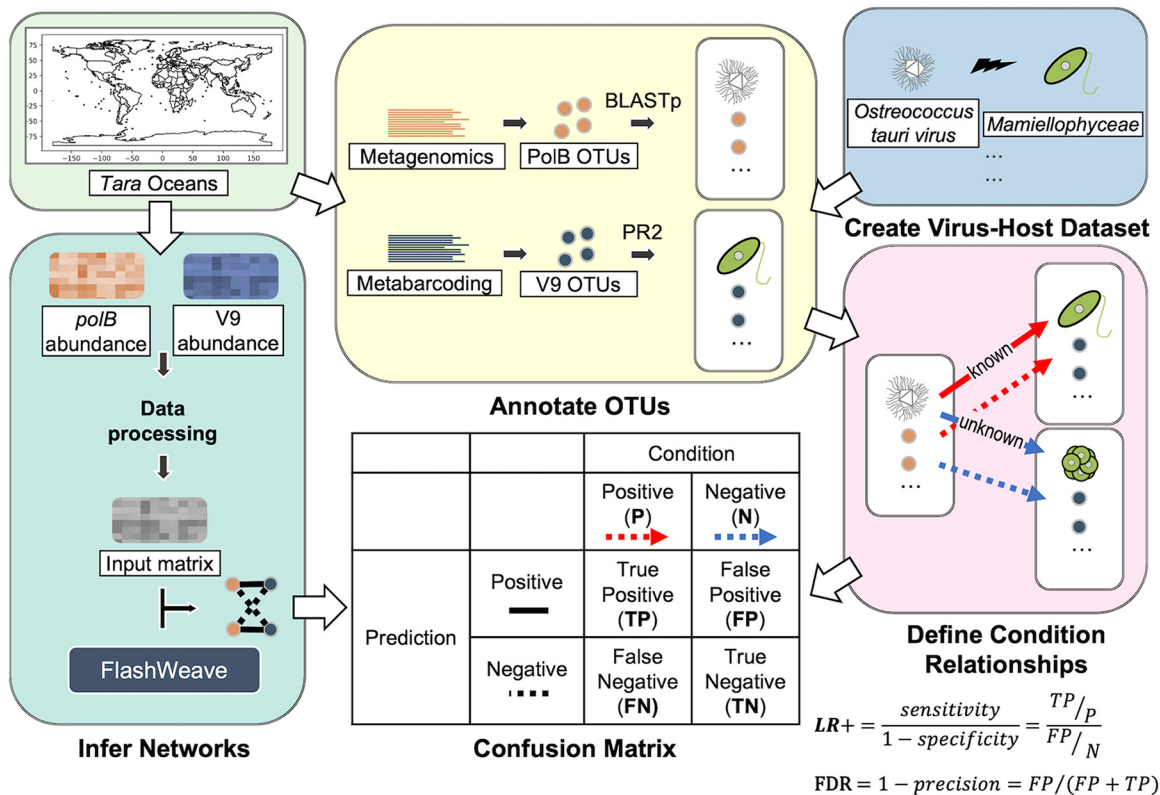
75
50
25
0
-25
-50
-75
-150 -100 -50 0 50 100 150

Tara Oceans

Metagenomics
PolB OTUs
BLASTp
…

Metabarcoding
V9 OTUs
PR2
…

Annotate OTUs

Ostreococcus tauri virus
Mamiellophyceae
…
…

Create Virus-Host Dataset

polB abundance
V9 abundance

Data processing

Input matrix

FlashWeave

Infer Networks

| | | Condition | |
|---|---|---|---|
| | | Positive (**P**) | Negative (**N**) |
| Prediction | Positive | True Positive (**TP**) | False Positive (**FP**) |
| | Negative | False Negative (**FN**) | True Negative (**TN**) |

Confusion Matrix

known
unknown
…
…
…

Define Condition Relationships

$LR+ = \frac{sensitivity}{1 - specificity} = \frac{TP/_P}{FP/_N}$

$\text{FDR} = 1 - precision = FP/(FP + TP)$